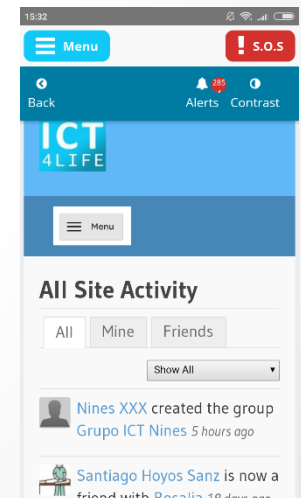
15:32

Menu

S.O.S

Back

285

Alerts Contrast

ICT 4LIFE

Menu

All Site Activity

All Mine Friends

Show All

Nines XXX created the group Grupo ICT Nines 5 hours ago

Santiago Hoyos Sanz is now a friend with Rosalia 18 days ago